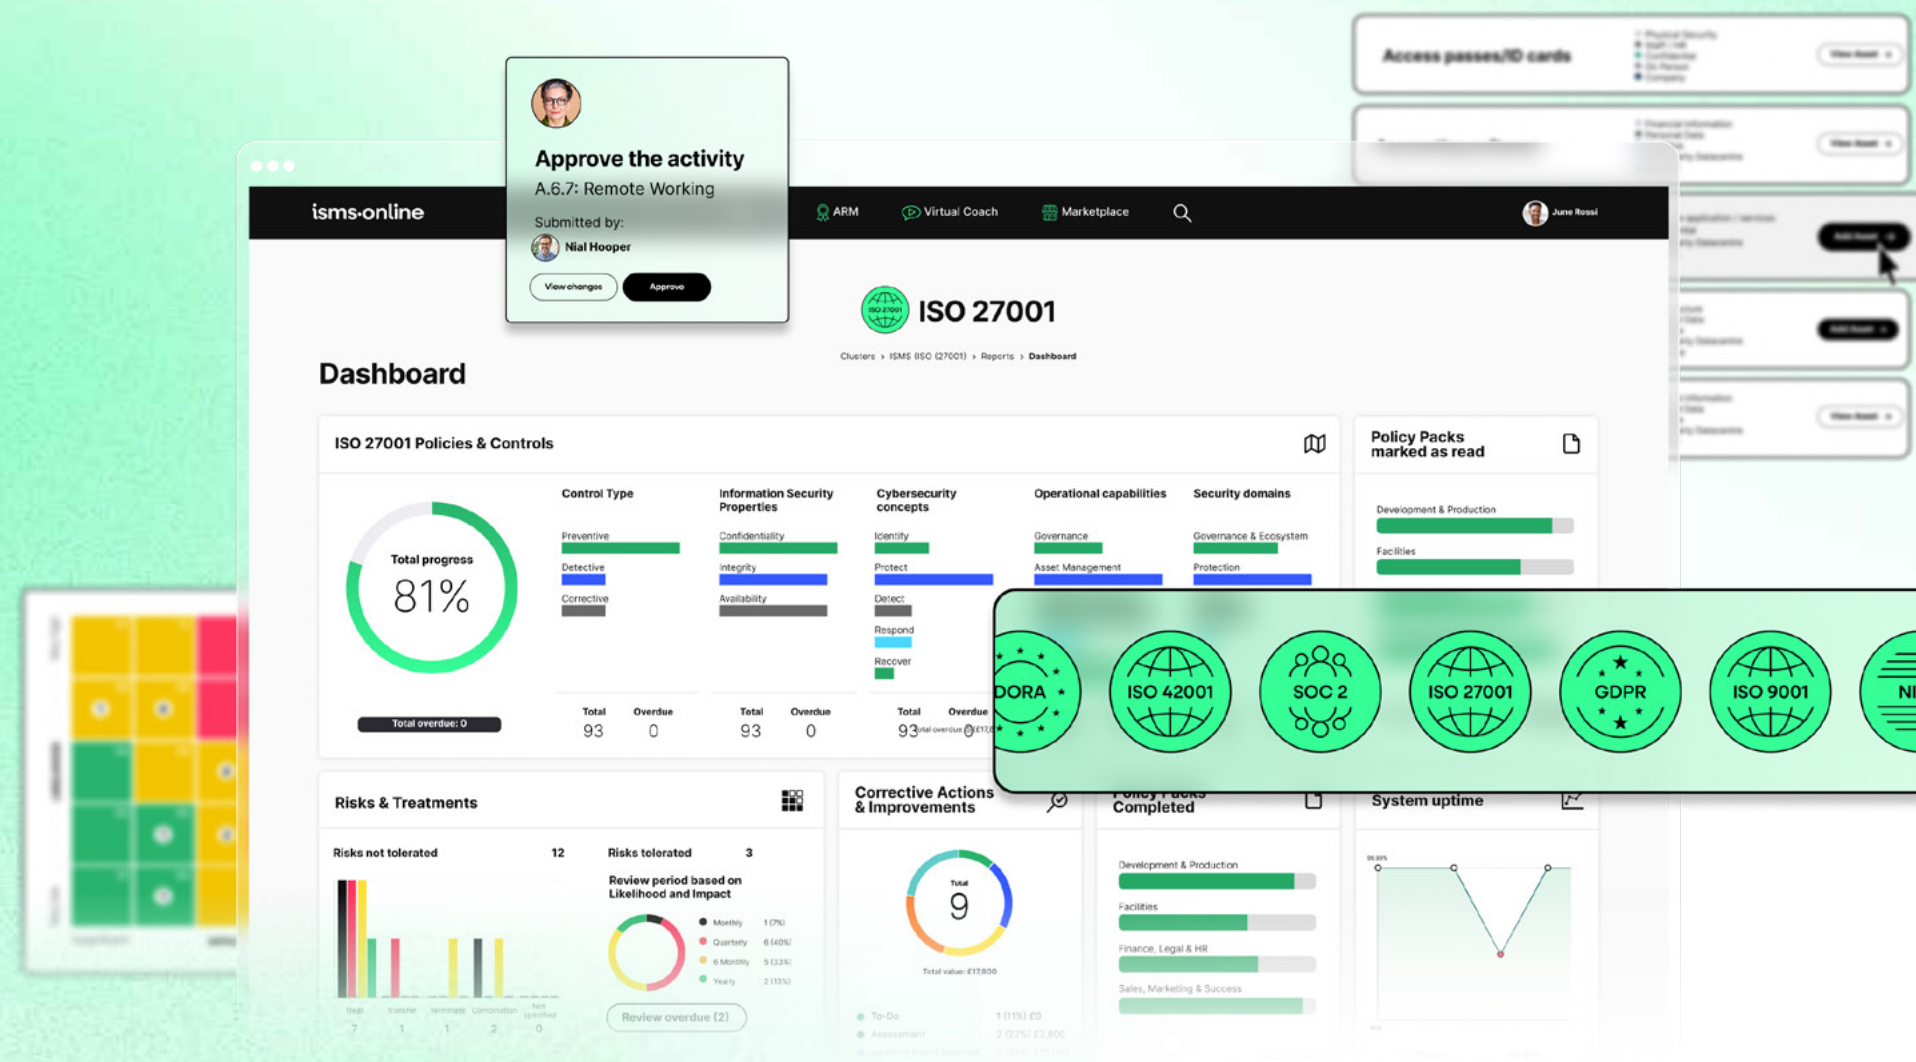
Access passes/ID cards

Approve the activity
A.6.7: Remote Working
Submitted by:
Nial Hooper
View changes
Approve

isms.online
ARM
Virtual Coach
Marketplace
June Rossi

ISO 27001
Clusters › ISMS (ISO 27001) › Reports › Dashboard

Dashboard

ISO 27001 Policies & Controls

Total progress
81%
Total overdue: 0

| Control Type | Information Security Properties | Cybersecurity concepts | Operational capabilities | Security domains |
|---|---|---|---|---|
| Preventive | Confidentiality | Identify | Governance | Governance & Ecosystem |
| Detective | Integrity | Protect | Asset Management | Protection |
| Corrective | Availability | Detect | | |
| | | Respond | | |
| | | Recover | | |

Total 93 Overdue 0
Total 93 Overdue 0
Total 93 Overdue 0

Policy Packs marked as read
Development & Production
Facilities

DORA
ISO 42001
SOC 2
ISO 27001
GDPR
ISO 9001
NI

Risks & Treatments
Risks not tolerated 12
Risks tolerated 3
Review period based on Likelihood and Impact
Monthly 1 (7%)
Quarterly 6 (40%)
6 Monthly 5 (33%)
Yearly 2 (13%)
Review overdue (2)
7 1 1 2 0

Corrective Actions & Improvements
Total
9
Total value: £17,800
To-Do

Policy Packs Completed
Development & Production
Facilities
Finance, Legal & HR
Sales, Marketing & Success

System uptime